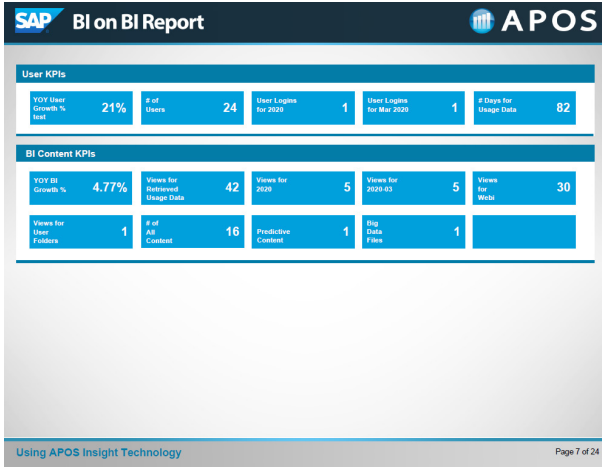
SAP BI on BI Report

APOS

User KPIs

YOY User Growth % test 21%

# of Users 24

User Logins for 2020 1

User Logins for Mar 2020 1

# Days for Usage Data 82

BI Content KPIs

YOY BI Growth % 4.77%

Views for Retrieved Usage Data 42

Views for 2020 5

Views for 2020-03 5

Views for Webi 30

Views for User Folders 1

# of All Content 16

Predictive Content 1

Big Data Files 1

Using APOS Insight Technology

Page 7 of 24